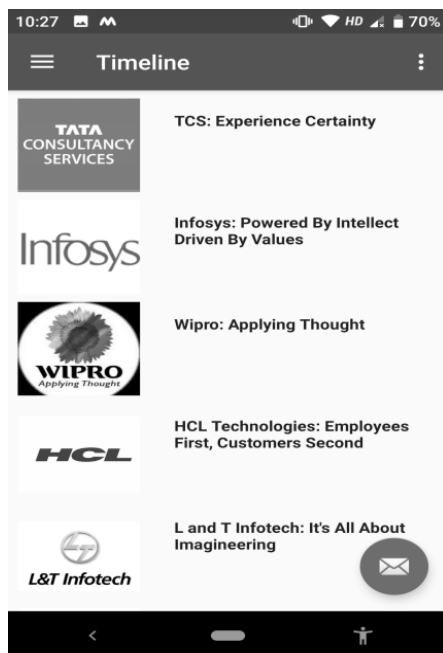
10:27 HD 70%

Timeline

TATA CONSULTANCY SERVICES

TCS: Experience Certainty

Infosys

Infosys: Powered By Intellect Driven By Values

WIPRO Applying Thought

Wipro: Applying Thought

HCL

HCL Technologies: Employees First, Customers Second

L&T Infotech

L and T Infotech: It's All About Imagineering